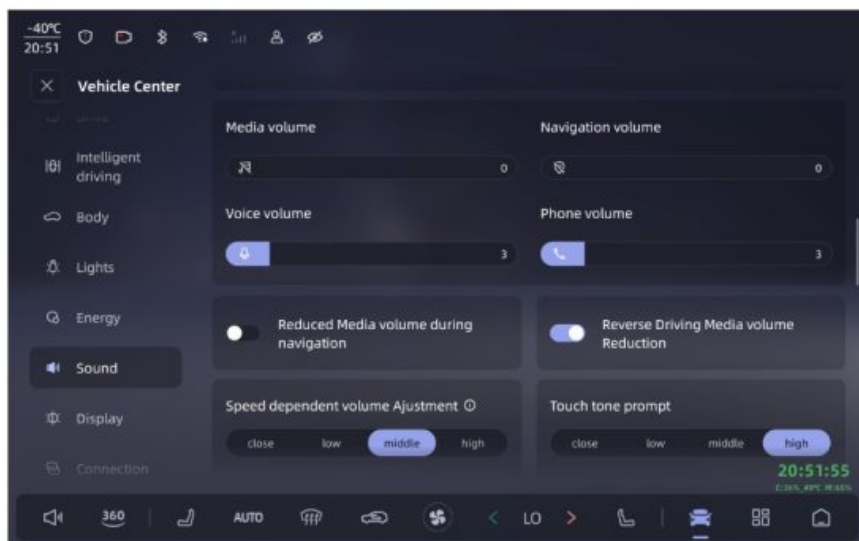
-40℃
20:51

Vehicle Center

Drive

Intelligent driving

Body

Lights

Energy

Sound

Display

Connection

Media volume

0

Navigation volume

0

Voice volume

3

Phone volume

3

Reduced Media volume during navigation

Reverse Driving Media volume Reduction

Speed dependent volume Ajustment

close low middle high

Touch tone prompt

close low middle high

20:51:55
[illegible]

360

AUTO

LO